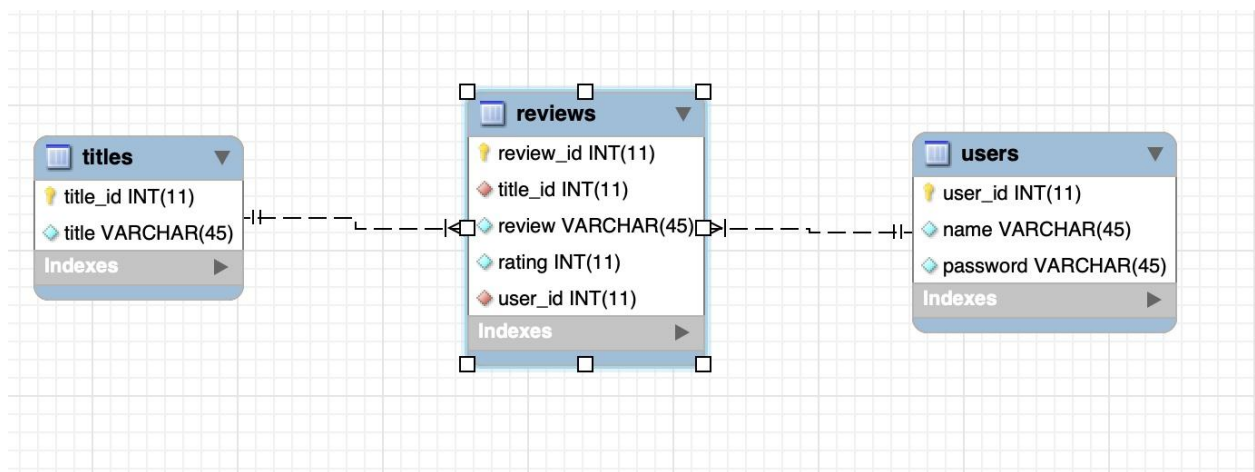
titles
title_id INT(11)
title VARCHAR(45)
Indexes

reviews
review_id INT(11)
title_id INT(11)
review VARCHAR(45)
rating INT(11)
user_id INT(11)
Indexes

users
user_id INT(11)
name VARCHAR(45)
password VARCHAR(45)
Indexes